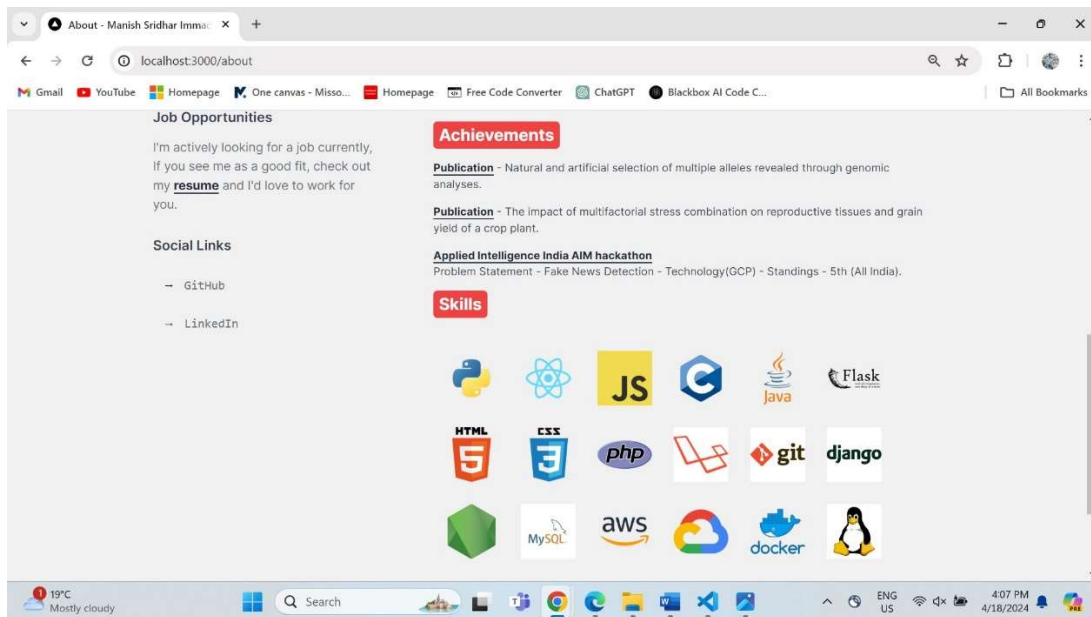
About - Manish Sridhar Imma ×
+

localhost:3000/about

Gmail YouTube Homepage One canvas - Misso... Homepage Free Code Converter ChatGPT Blackbox AI Code C... All Bookmarks

Job Opportunities

I'm actively looking for a job currently, If you see me as a good fit, check out my resume and I'd love to work for you.

Social Links

→ GitHub

→ LinkedIn

Achievements

Publication - Natural and artificial selection of multiple alleles revealed through genomic analyses.

Publication - The impact of multifactorial stress combination on reproductive tissues and grain yield of a crop plant.

Applied Intelligence India AIM hackathon
Problem Statement - Fake News Detection - Technology(GCP) - Standings - 5th (All India).

Skills

JS Java Flask

HTML 5 CSS 3 php git django

MySQL aws docker

19°C Mostly cloudy Search ENG US 4:07 PM 4/18/2024